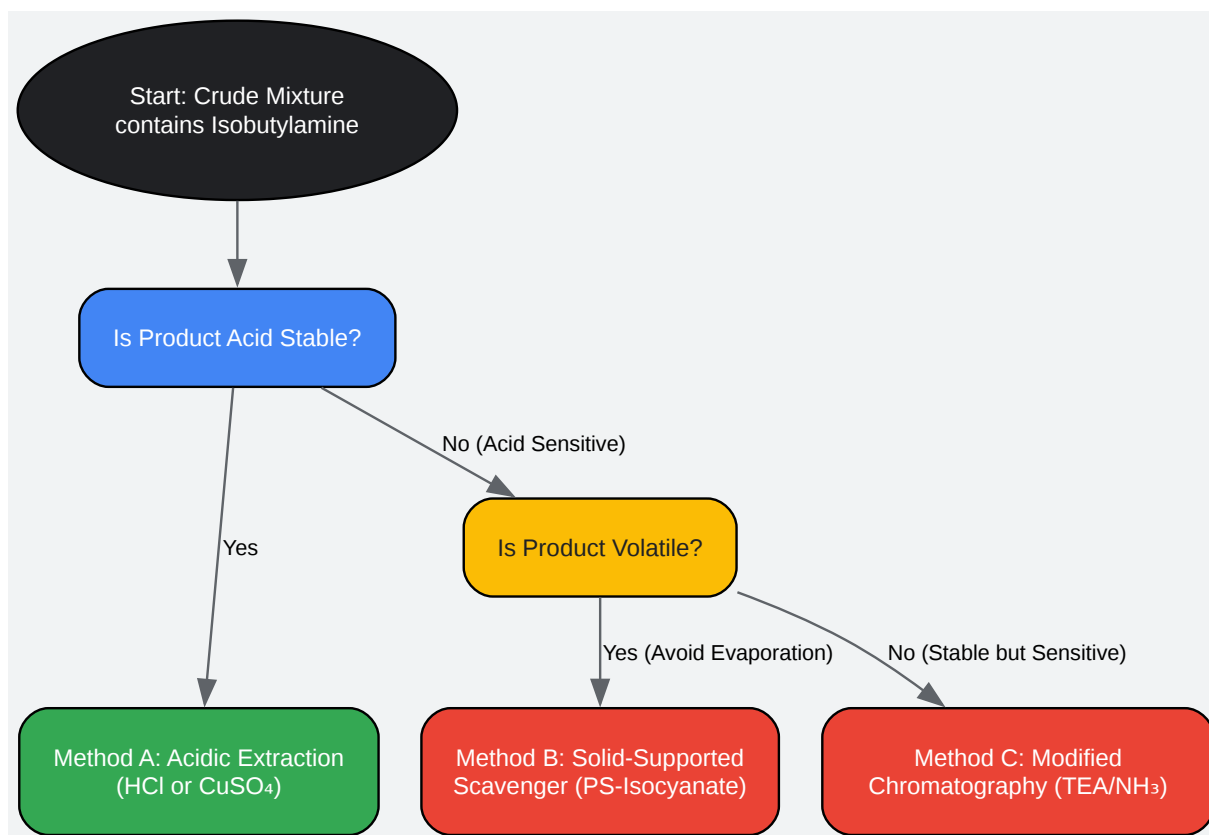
Start: Crude Mixture contains Isobutylamine

Is Product Acid Stable?

Yes

No (Acid Sensitive)

Is Product Volatile?

Yes (Avoid Evaporation)

No (Stable but Sensitive)

Method A: Acidic Extraction (HCl or $CuSO_4$)

Method B: Solid-Supported Scavenger (PS-Isocyanate)

Method C: Modified Chromatography (TEA/$NH_3$)